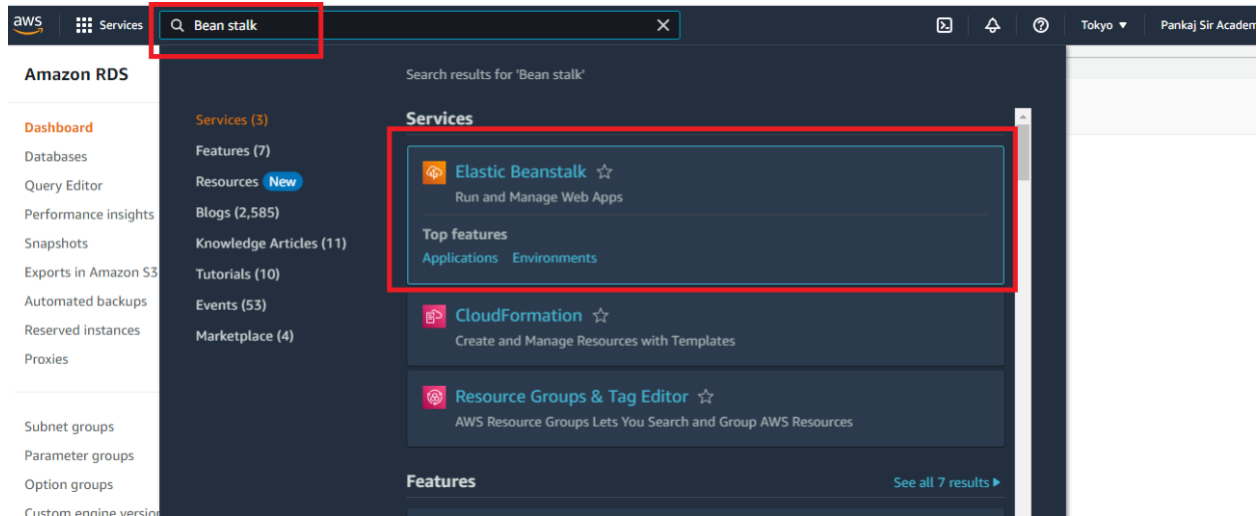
aws Services Bean stalk Tokyo ▼ Pankaj Sir Academ

Amazon RDS

Dashboard
Databases
Query Editor
Performance insights
Snapshots
Exports in Amazon S3
Automated backups
Reserved instances
Proxies

Subnet groups
Parameter groups
Option groups
Custom engine version

Search results for 'Bean stalk'

Services (3)
Features (7)
Resources New
Blogs (2,585)
Knowledge Articles (11)
Tutorials (10)
Events (53)
Marketplace (4)

Services

Elastic Beanstalk
Run and Manage Web Apps
Top features
Applications Environments

CloudFormation
Create and Manage Resources with Templates

Resource Groups & Tag Editor
AWS Resource Groups Lets You Search and Group AWS Resources

Features
See all 7 results ▸